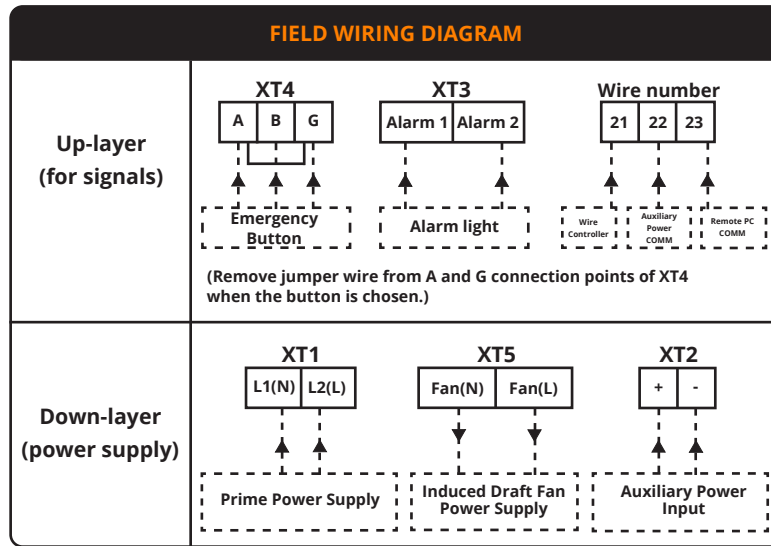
FIELD WIRING DIAGRAM

Up-layer (for signals)

XT4

| A | B | G |
|---|---|---|

Emergency Button

XT3

| Alarm 1 | Alarm 2 |
|---|---|

Alarm light

Wire number

| 21 | 22 | 23 |
|---|---|---|

Wire Controller

Auxiliary Power COMM

Remote PC COMM

(Remove jumper wire from A and G connection points of XT4 when the button is chosen.)

Down-layer (power supply)

XT1

| L1(N) | L2(L) |
|---|---|

Prime Power Supply

XT5

| Fan(N) | Fan(L) |
|---|---|

Induced Draft Fan Power Supply

XT2

| + | - |
|---|---|

Auxiliary Power Input